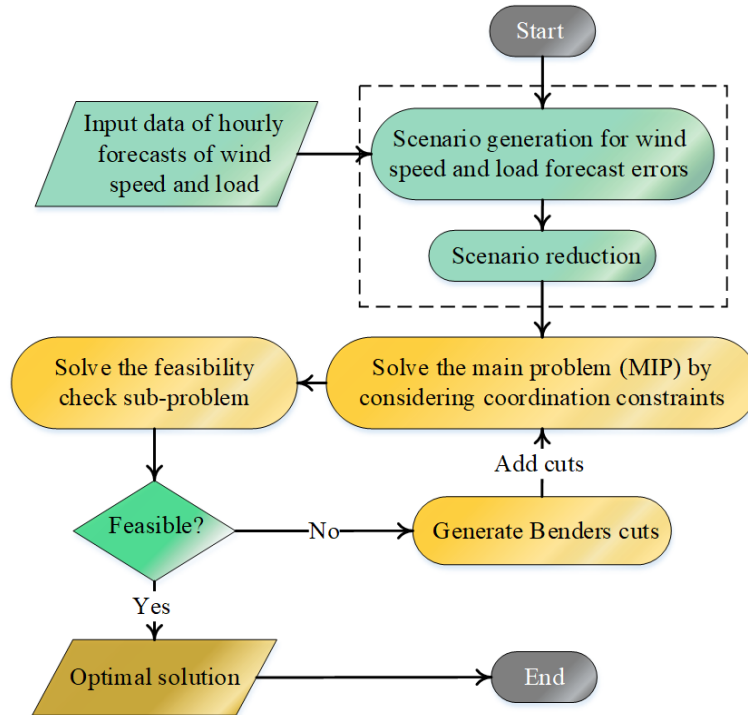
Start

Input data of hourly forecasts of wind speed and load

Scenario generation for wind speed and load forecast errors

Scenario reduction

Solve the feasibility check sub-problem

Solve the main problem (MIP) by considering coordination constraints

Add cuts

Feasible?

No

Generate Benders cuts

Yes

Optimal solution

End